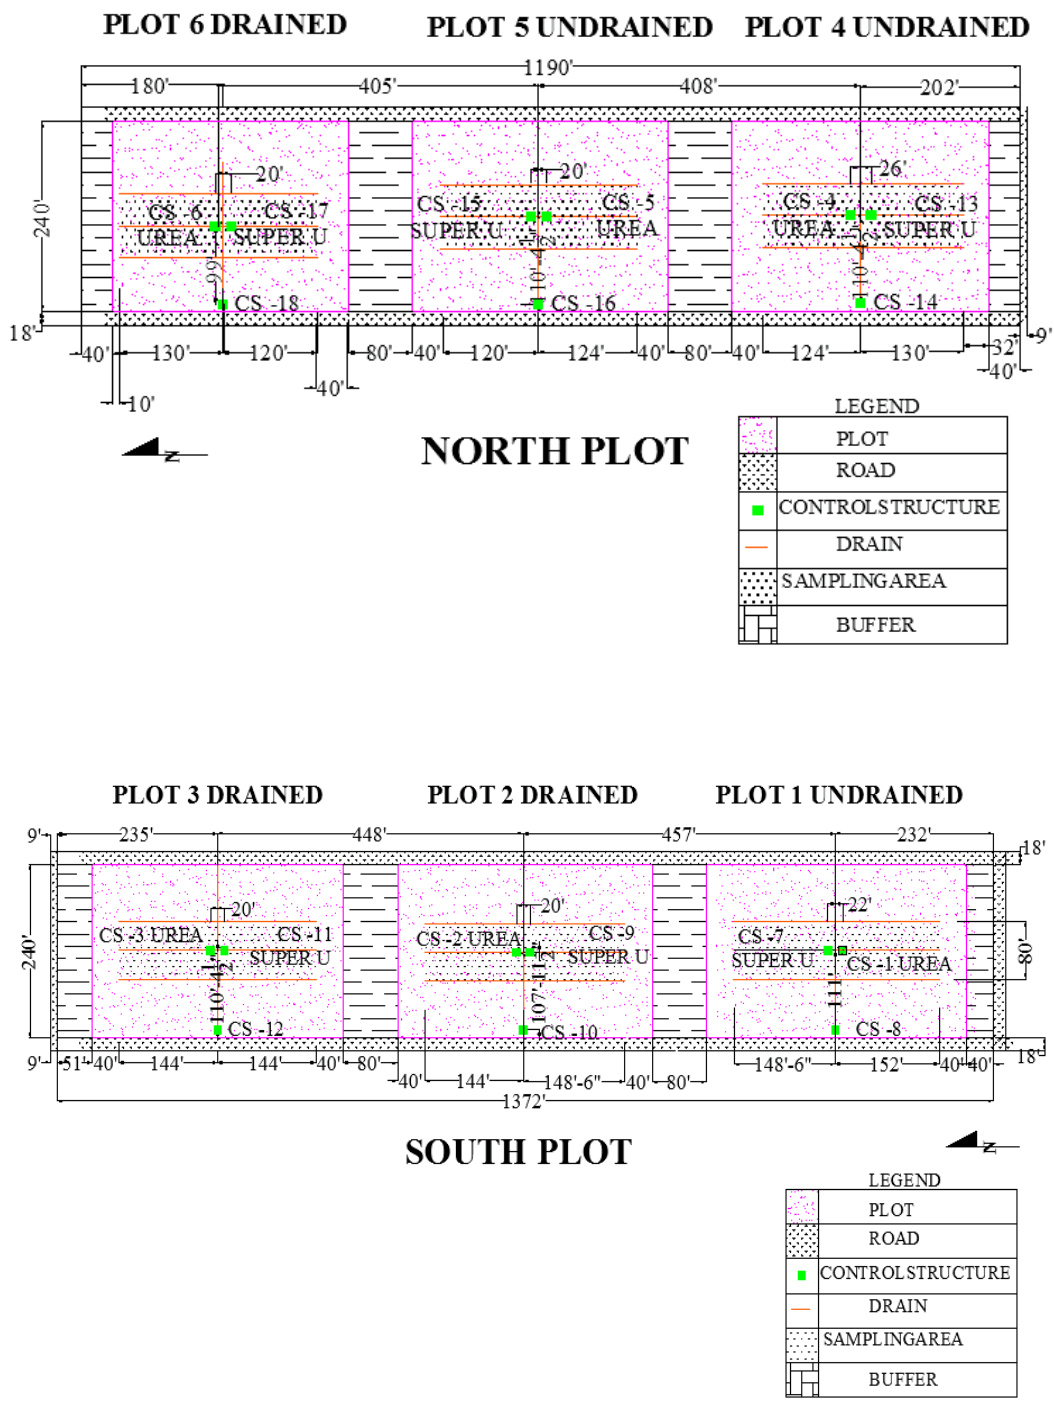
PLOT 6 DRAINED PLOT 5 UNDRAINED PLOT 4 UNDRAINED

1190'
180' 405' 408' 202'
240'
20' 20' 26'
CS -6 CS -17 CS -15 CS -5 CS -4 CS -13
UREA SUPER U SUPER U UREA UREA SUPER U
99' 110'-4" 110'-4"
CS -18 CS -16 CS -14
18' 9'
40' 130' 120' 80' 40' 120' 124' 40' 80' 40' 124' 130' 32' 40'
10' 40'

N

NORTH PLOT

| LEGEND | |
|---|---|
| | PLOT |
| | ROAD |
| | CONTROLSTRUCTURE |
| | DRAIN |
| | SAMPLINGAREA |
| | BUFFER |

PLOT 3 DRAINED PLOT 2 DRAINED PLOT 1 UNDRAINED

9' 235' 448' 457' 232' 18'
240'
20' 20' 22'
CS -3 UREA CS -11 CS -2 UREA CS -9 CS -7
SUPER U SUPER U SUPER U CS -1 UREA
110'-4" 107'-11" 111'
80'
CS -12 CS -10 CS -8
9' 51' 40' 144' 144' 40' 80' 148'-6" 152' 40' 40' 18'
40' 144' 148'-6" 40' 80'
1372'

SOUTH PLOT

N

| LEGEND | |
|---|---|
| | PLOT |
| | ROAD |
| | CONTROLSTRUCTURE |
| | DRAIN |
| | SAMPLINGAREA |
| | BUFFER |